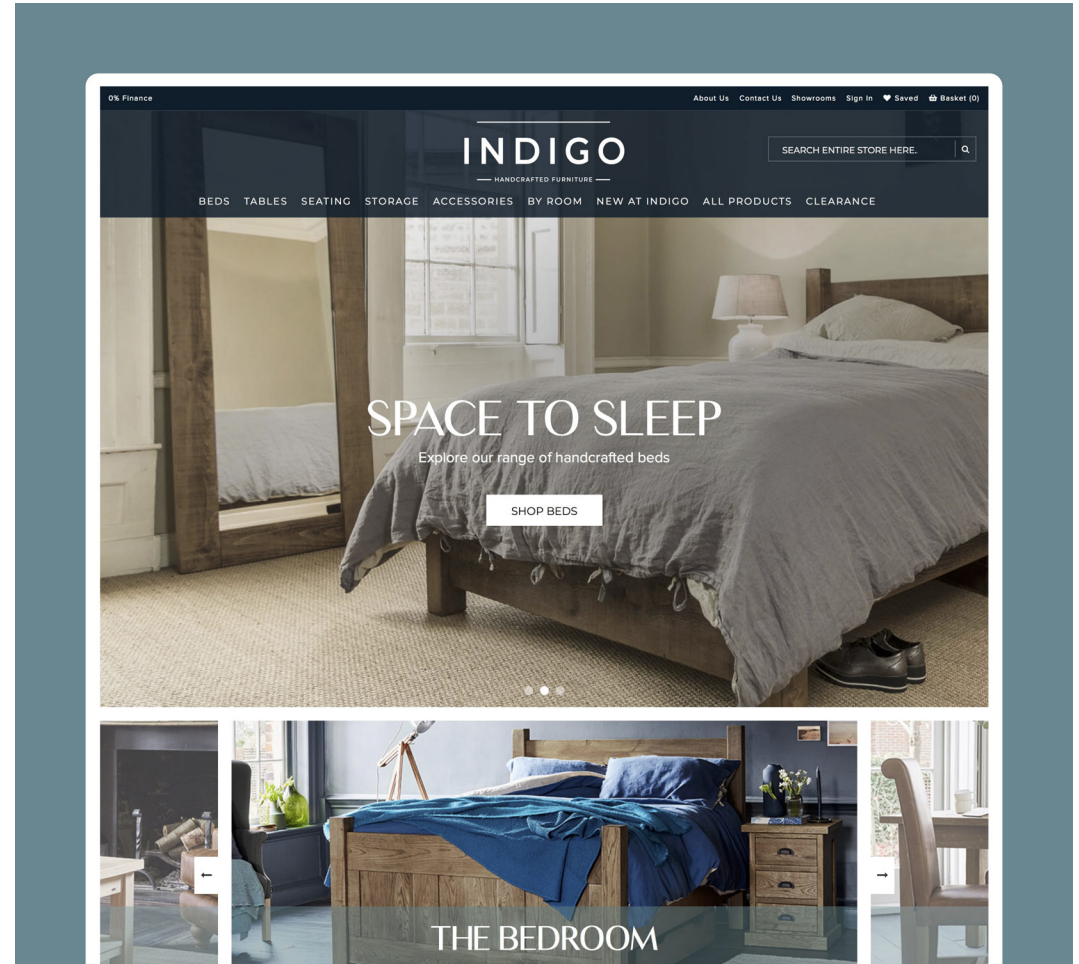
0% Finance

About Us Contact Us Showrooms Sign In ♥ Saved Basket (0)

INDIGO

HANDCRAFTED FURNITURE

SEARCH ENTIRE STORE HERE.

BEDS TABLES SEATING STORAGE ACCESSORIES BY ROOM NEW AT INDIGO ALL PRODUCTS CLEARANCE

SPACE TO SLEEP

Explore our range of handcrafted beds

SHOP BEDS

←

→

THE BEDROOM